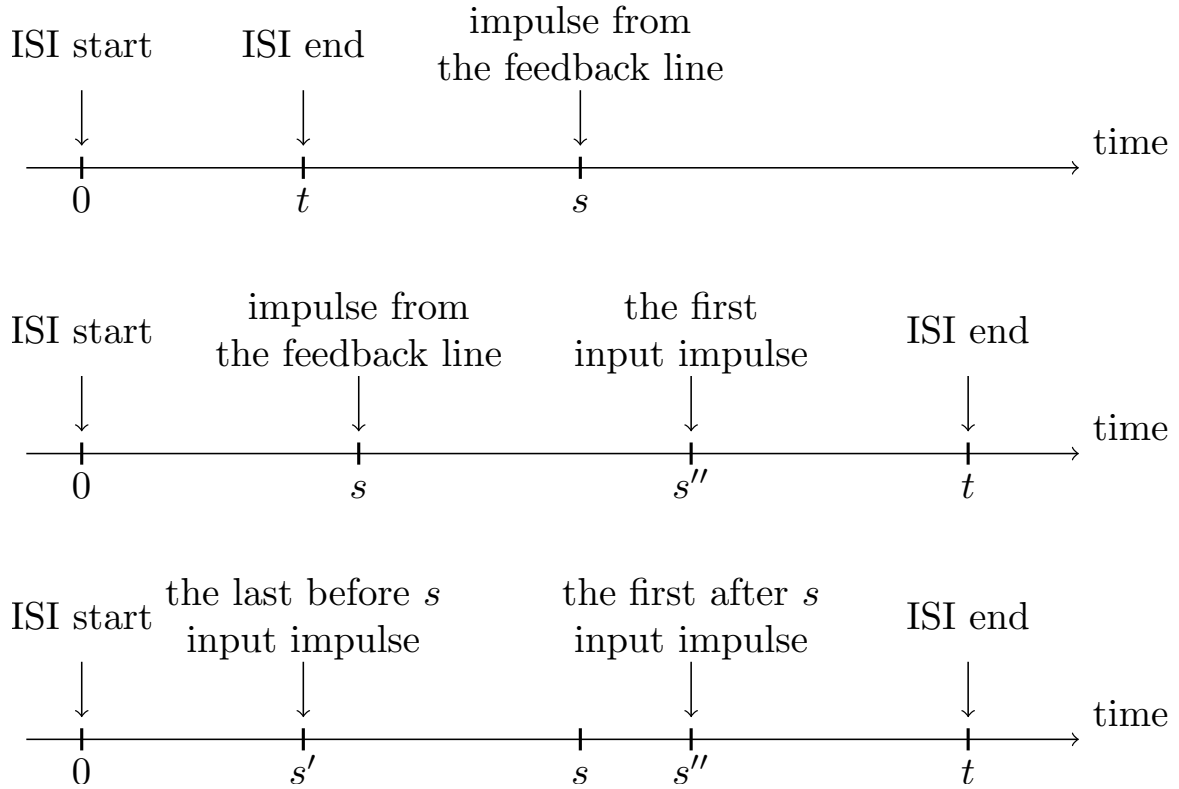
ISI start

ISI end

impulse from the feedback line

time

0

$t$

$s$

ISI start

impulse from the feedback line

the first input impulse

ISI end

time

0

$s$

$s''$

$t$

ISI start

the last before $s$ input impulse

the first after $s$ input impulse

ISI end

time

0

$s'$

$s$

$s''$

$t$